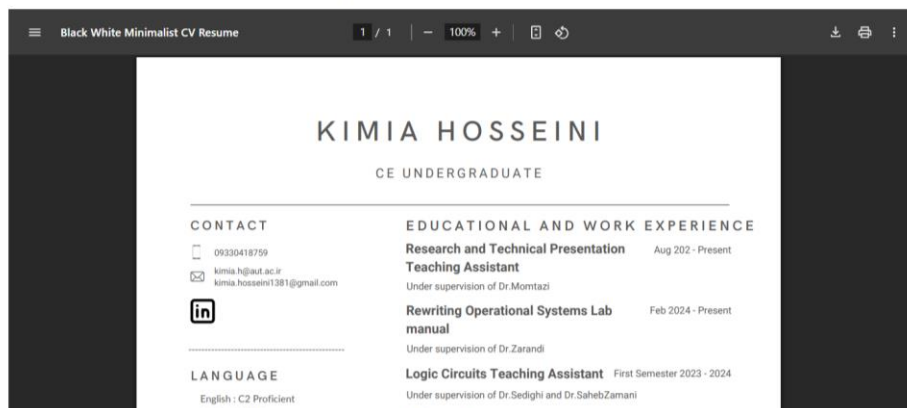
Black White Minimalist CV Resume

1 / 1 | — 100% +

KIMIA HOSSEINI

CE UNDERGRADUATE

CONTACT

09330418759

kimia.h@aut.ac.ir
kimia.hosseini1381@gmail.com

in

LANGUAGE

English : C2 Proficient

EDUCATIONAL AND WORK EXPERIENCE

Research and Technical Presentation Teaching Assistant
Aug 202 - Present

Under supervision of Dr.Momtazi

Rewriting Operational Systems Lab manual
Feb 2024 - Present

Under supervision of Dr.Zarandi

Logic Circuits Teaching Assistant
First Semester 2023 - 2024

Under supervision of Dr.Sedighi and Dr.SahebZamani